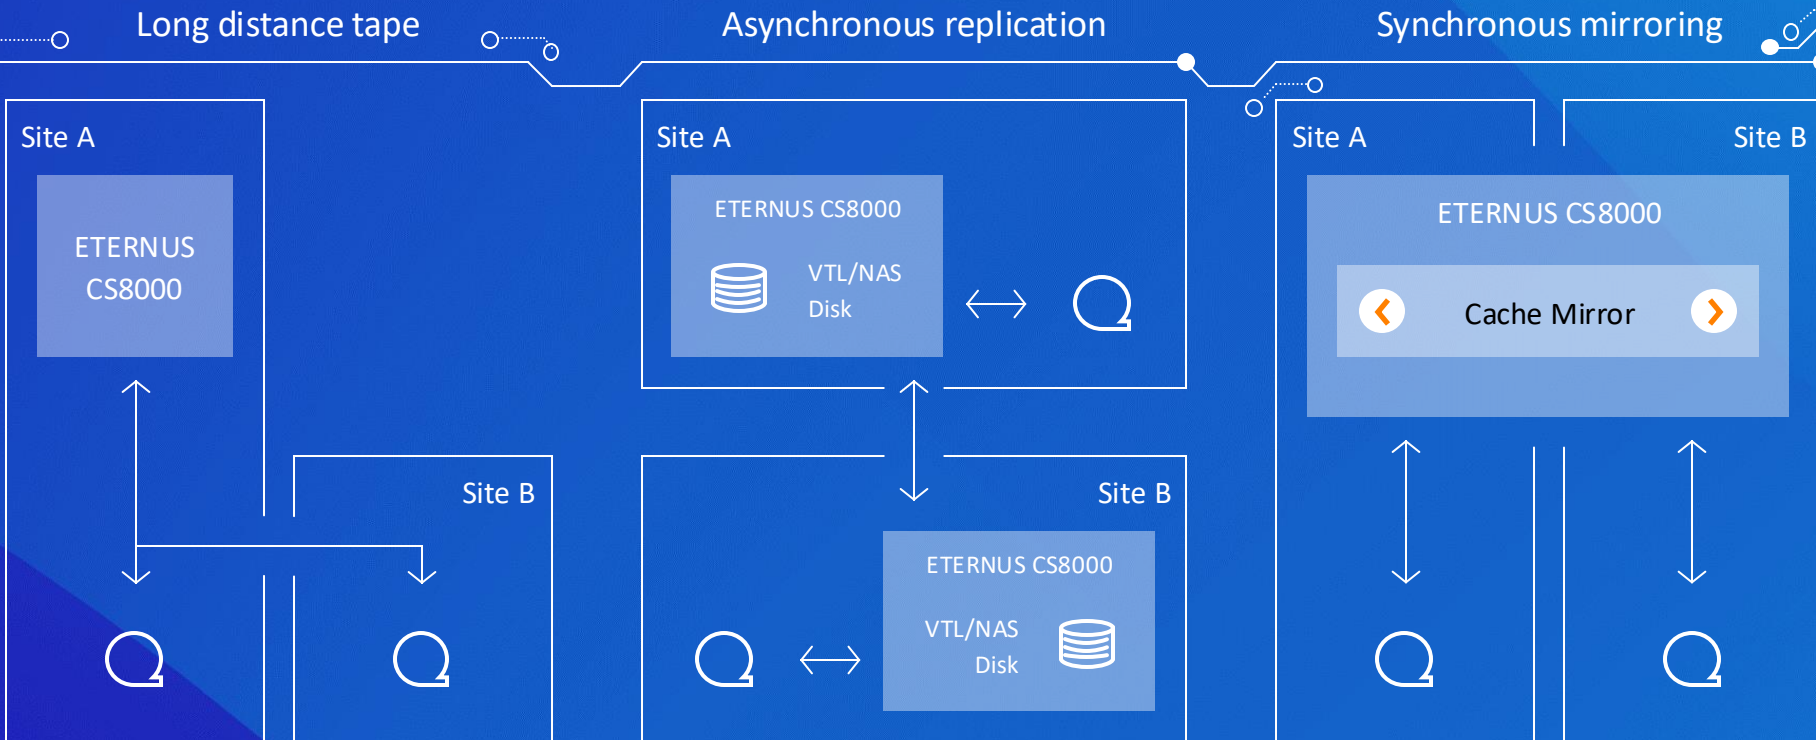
Long distance tape

Asynchronous replication

Synchronous mirroring

Site A

ETERNUS CS8000

Site B

Site A

ETERNUS CS8000

VTL/NAS Disk

Site B

ETERNUS CS8000

VTL/NAS Disk

Site A

Site B

ETERNUS CS8000

Cache Mirror